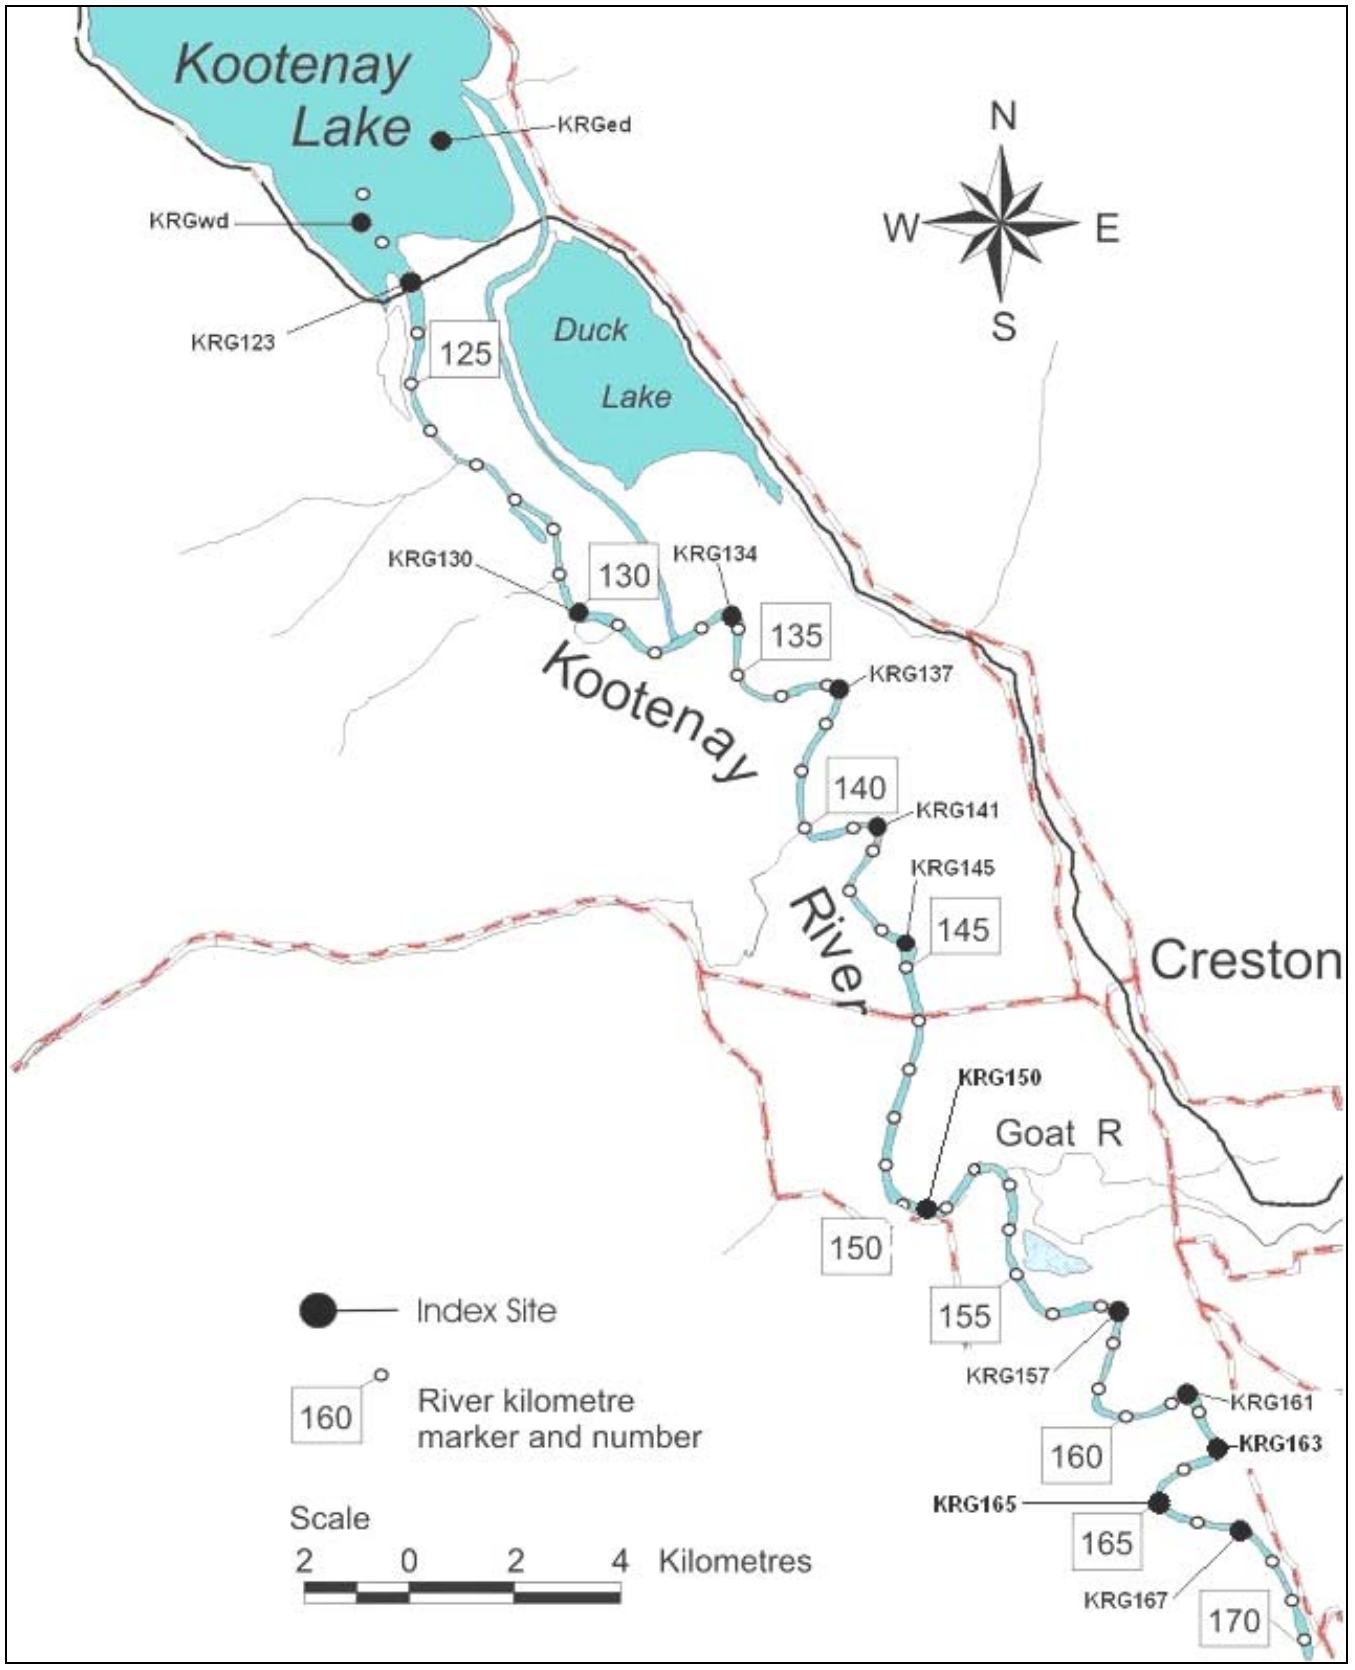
Kootenay Lake

KRGed

N
W
E
S

KRGwd

KRG123

125

Duck Lake

KRG130

130

KRG134

135

Kootenay River

KRG137

140

KRG141

KRG145

145

Creston

KRG150

Goat R

150

155

KRG157

Index Site

160 River kilometre marker and number

KRG161

KRG163

160

KRG165

165

KRG167

170

Scale
2 0 2 4 Kilometres